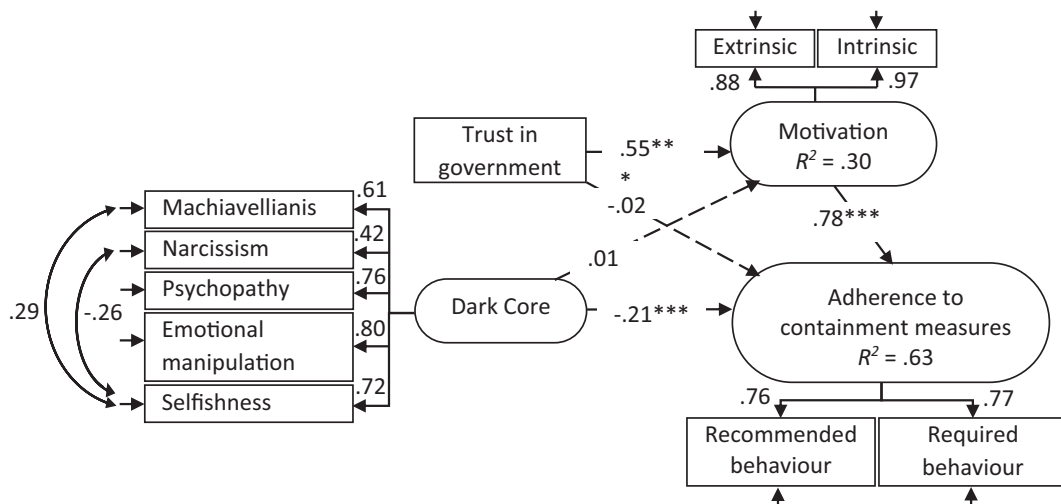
Extrinsic

Intrinsic

.88

.97

Trust in government

.55***

Motivation
$R^2$ = .30

.61

Machiavellianis

-.02

.42

Narcissism

.78***

.01

.76

Psychopathy

.29

-.26

Dark Core

-.21***

Adherence to containment measures
$R^2$ = .63

.80

Emotional manipulation

.72

Selfishness

.76

.77

Recommended behaviour

Required behaviour